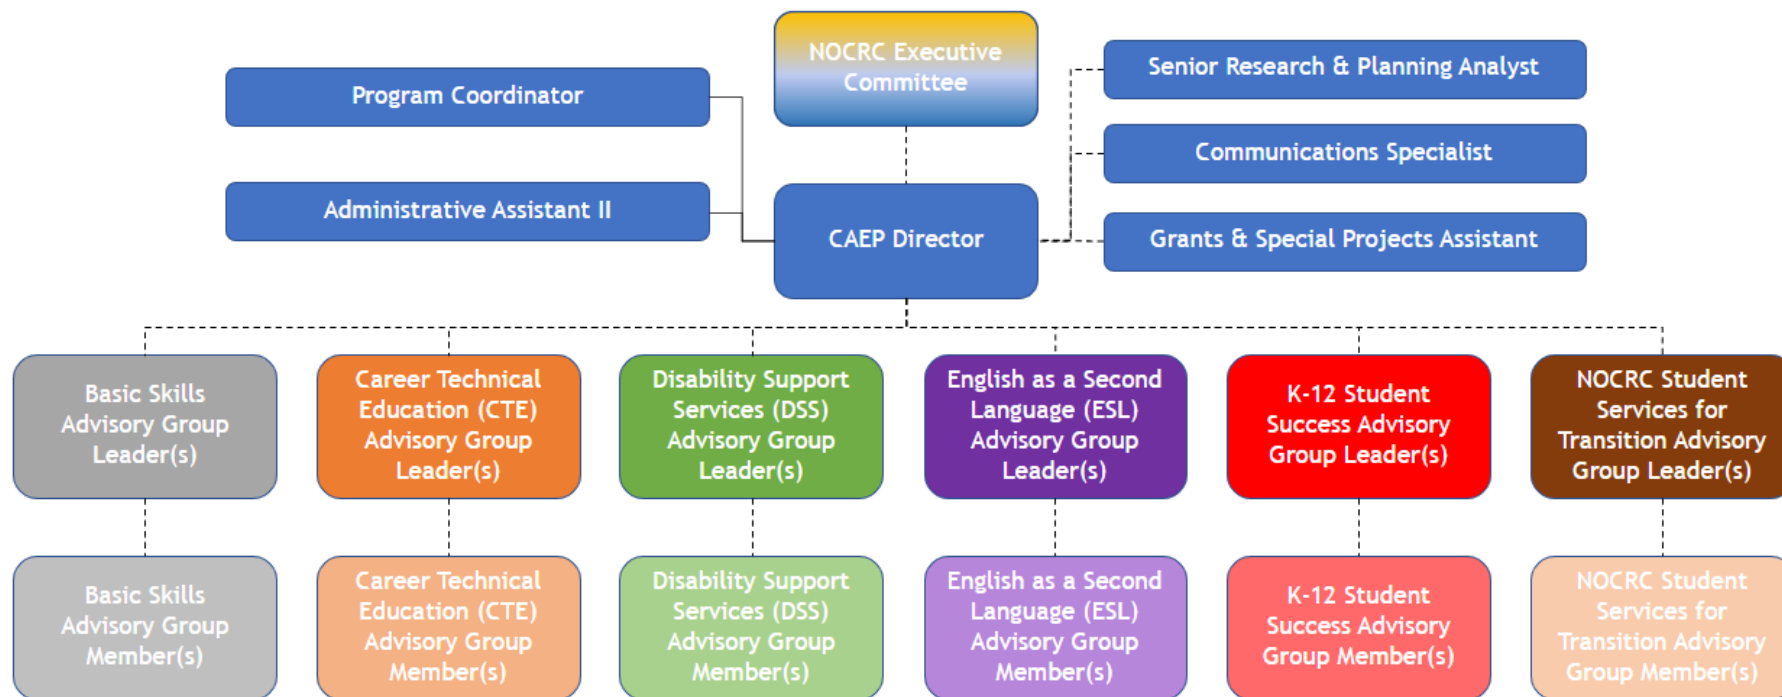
NOCRC Executive Committee

Program Coordinator

Administrative Assistant II

CAEP Director

Senior Research & Planning Analyst

Communications Specialist

Grants & Special Projects Assistant

Basic Skills Advisory Group Leader(s)

Career Technical Education (CTE) Advisory Group Leader(s)

Disability Support Services (DSS) Advisory Group Leader(s)

English as a Second Language (ESL) Advisory Group Leader(s)

K-12 Student Success Advisory Group Leader(s)

NOCRC Student Services for Transition Advisory Group Leader(s)

Basic Skills Advisory Group Member(s)

Career Technical Education (CTE) Advisory Group Member(s)

Disability Support Services (DSS) Advisory Group Member(s)

English as a Second Language (ESL) Advisory Group Member(s)

K-12 Student Success Advisory Group Member(s)

NOCRC Student Services for Transition Advisory Group Member(s)